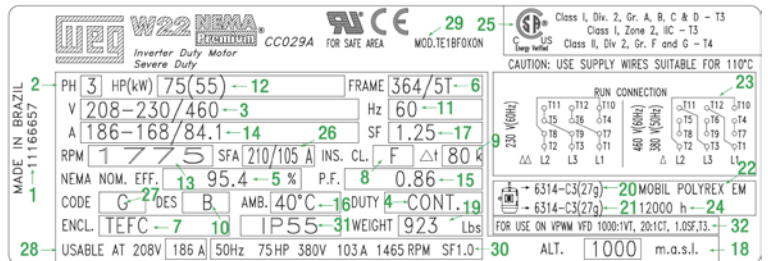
WEG W22 NEMA Premium
Inverter Duty Motor
Severe Duty
CC029A
FOR SAFE AREA
29 MOD.TE1BFOXON
25
Class I, Div. 2, Gr. A, B, C & D – T3
Class I, Zone 2, IIC – T3
Class II, Div. 2, Gr. F and G – T4
Energy Verified

2 PH 3 HP(kW) 75(55) 12
FRAME 364/5T 6
CAUTION: USE SUPPLY WIRES SUITABLE FOR 110°C
V 208-230/460 3
Hz 60 11
A 186-168/84.1 14
26
SF 1.25 17
RPM 1775 SFA 210/105 A INS. CL. F $\Delta t$ 80 k 9
NEMA NOM. EFF. 13 95.4 5 % 8 P.F. 0.86 15
CODE G 27 DES B 10 AMB. 40°C 16 DUTY CONT. 19
ENCL. TEFC 7 IP55 31 WEIGHT 923 Lbs
28 USABLE AT 208V 186 A 50Hz 75HP 380V 103 A 1465 RPM SF1.0 30

MADE IN BRAZIL
11166657
1

23
RUN CONNECTION
230 V(60Hz)
T11 T12 T10
T5 T6 T4
T8 T9 T7
T2 T3 T1
L2 L3 L1
460 V(60Hz)
380 V(50Hz)
T11 T12 T10
T5 T6 T4
T8 T9 T7
T2 T3 T1
L2 L3 L1
22
6314-C3(27g) 20 MOBIL POLYREX EM
6314-C3(27g) 21 12000 h 24
FOR USE ON WMW VFD 1000:1VT, 20:1CT, 1.0SF,T3. 32
ALT. 1000 m.a.s.l. 18